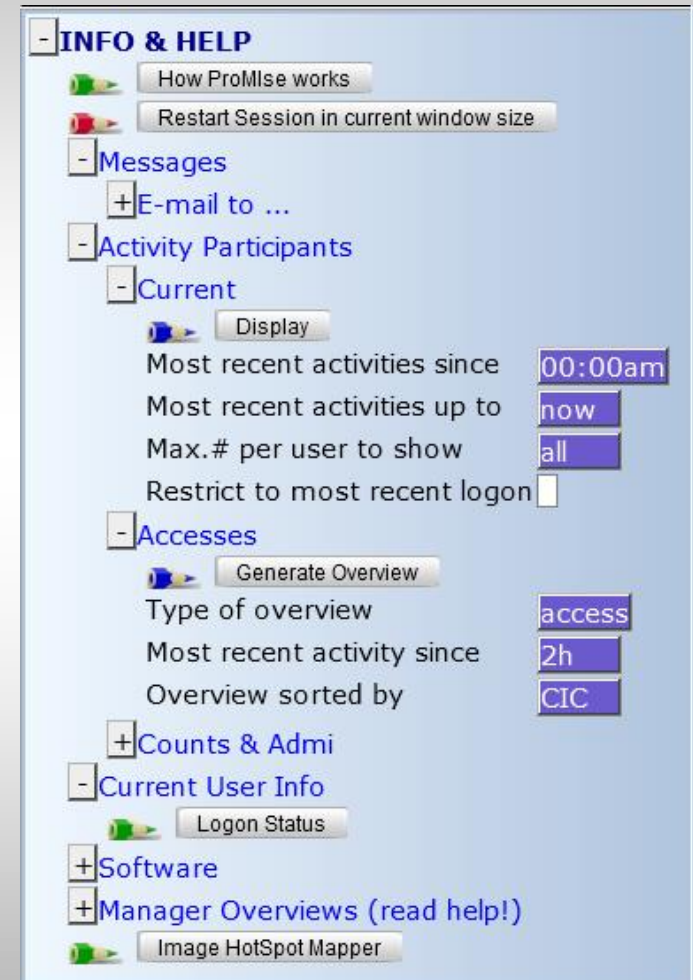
- INFO & HELP
How ProMIse works
Restart Session in current window size
- Messages
+ E-mail to ...
- Activity Participants
- Current
Display
Most recent activities since 00:00am
Most recent activities up to now
Max.# per user to show all
Restrict to most recent logon
- Accesses
Generate Overview
Type of overview access
Most recent activity since 2h
Overview sorted by CIC
+ Counts & Admi
- Current User Info
Logon Status
+ Software
+ Manager Overviews (read help!)
Image HotSpot Mapper